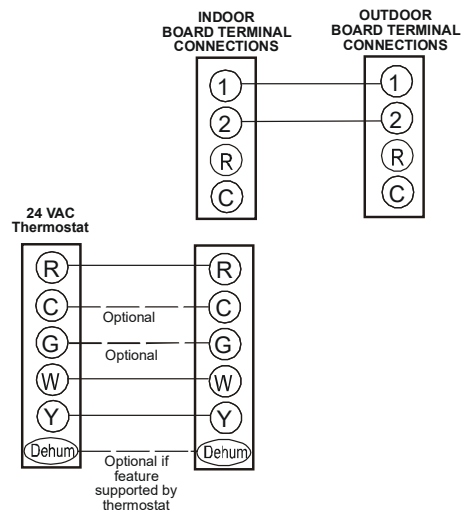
INDOOR BOARD TERMINAL CONNECTIONS

OUTDOOR BOARD TERMINAL CONNECTIONS

1
2
R
C

1
2
R
C

24 VAC Thermostat

R
C
G
W
Y
Dehum

R
C
G
W
Y
Dehum

Optional

Optional

Optional if feature supported by thermostat